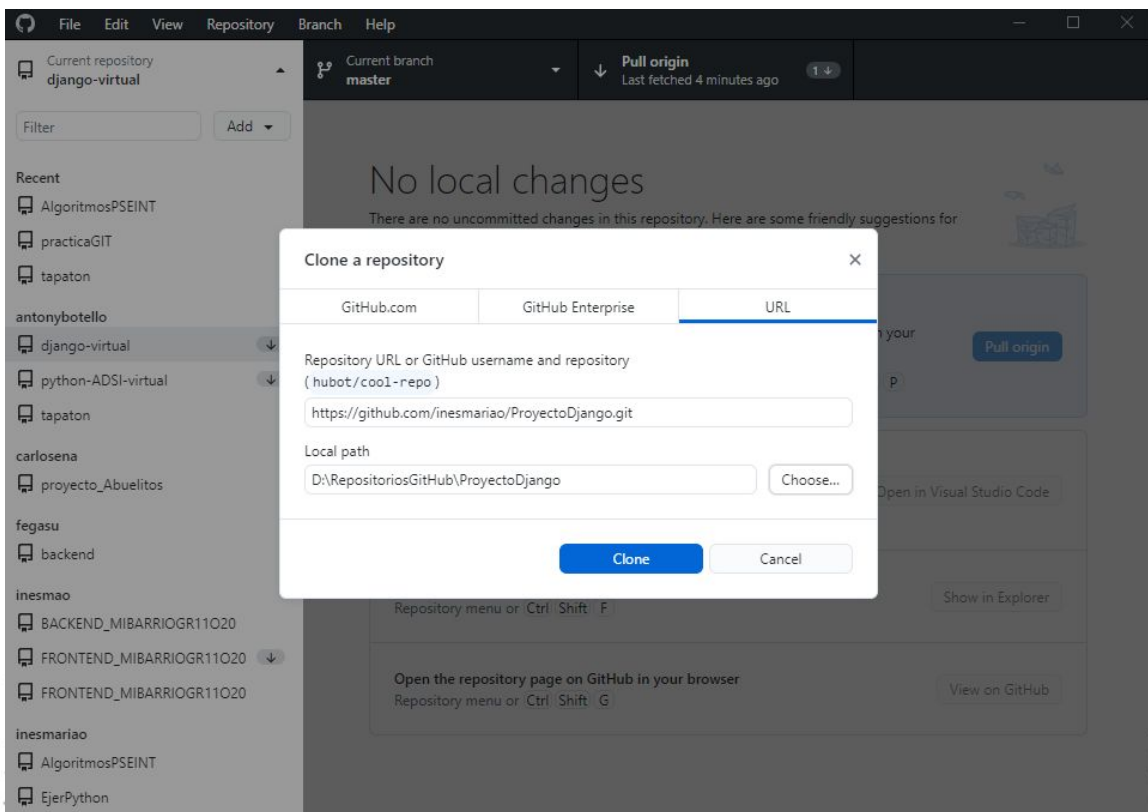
File Edit View Repository Branch Help

Current repository
django-virtual

Current branch
master

Pull origin
Last fetched 4 minutes ago
1 ↓

Filter
Add

Recent
AlgoritmosPSEINT
practicaGIT
tapaton
antonybotello
django-virtual
python-ADSI-virtual
tapaton
carlosena
proyecto_Abuelitos
fegasu
backend
inesmao
BACKEND_MIBARRIOGR11O20
FRONTEND_MIBARRIOGR11O20
FRONTEND_MIBARRIOGR11O20
inesmariao
AlgoritmosPSEINT
EjerPython

No local changes
There are no uncommitted changes in this repository. Here are some friendly suggestions for

n your
Pull origin
P

Open in Visual Studio Code

Repository menu or Ctrl Shift F
Show in Explorer

Open the repository page on GitHub in your browser
Repository menu or Ctrl Shift G
View on GitHub

Clone a repository
×

GitHub.com
GitHub Enterprise
URL

Repository URL or GitHub username and repository
( hubot/cool-repo )
https://github.com/inesmariao/ProyectoDjango.git

Local path
D:\RepositoriosGitHub\ProyectoDjango
Choose...

Clone
Cancel